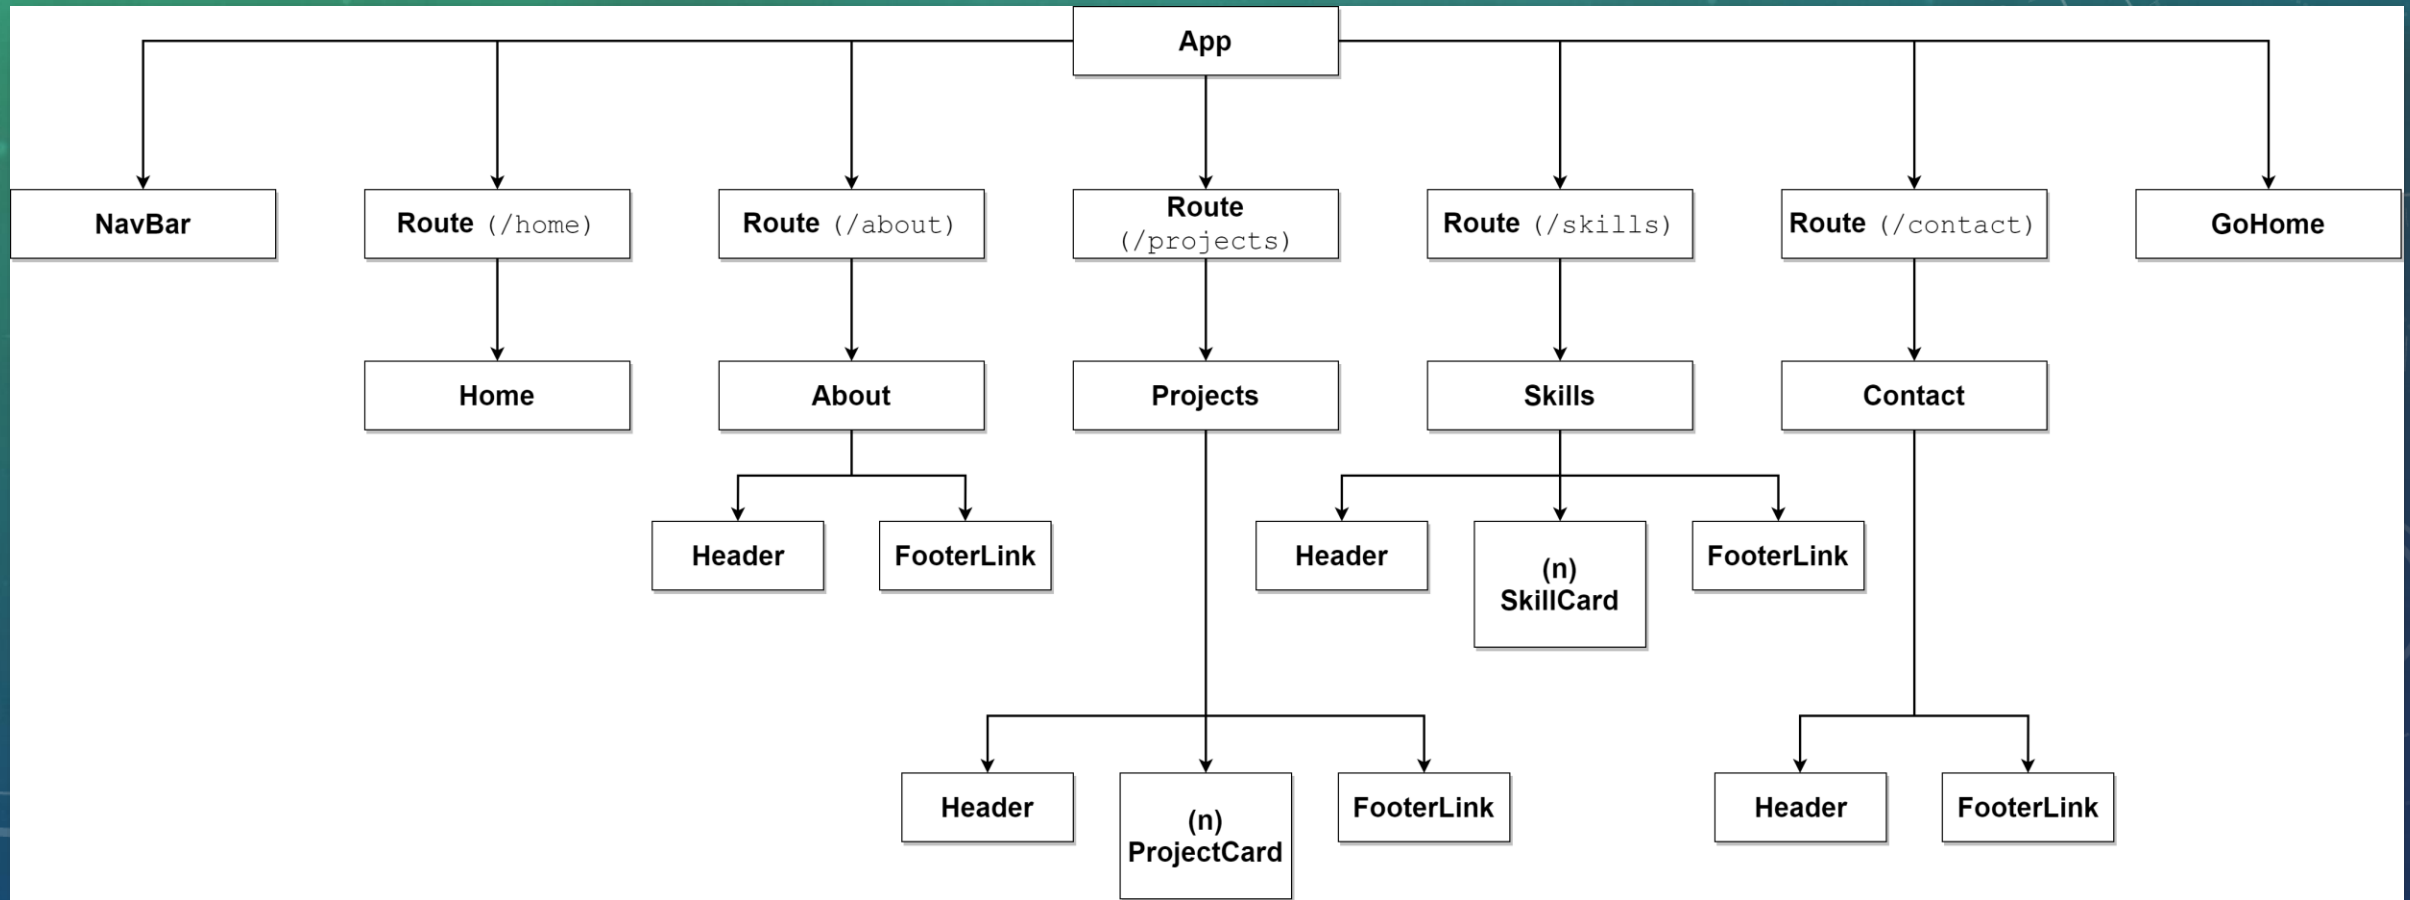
App

NavBar

Route (/home)

Route (/about)

Route (/projects)

Route (/skills)

Route (/contact)

GoHome

Home

About

Projects

Skills

Contact

Header

FooterLink

Header

(n) SkillCard

FooterLink

Header

(n) ProjectCard

FooterLink

Header

FooterLink